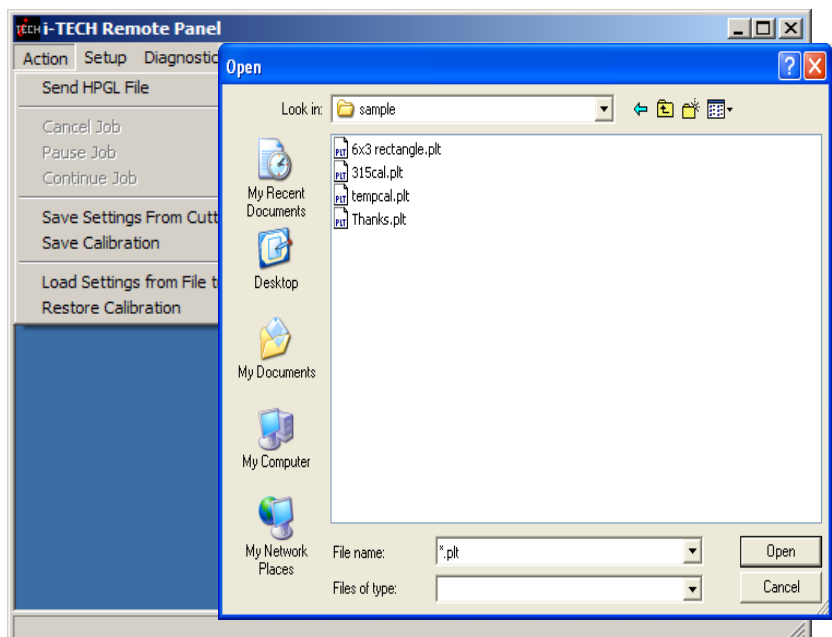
i-TECH Remote Panel

Action Setup Diagnostic

Send HPGL File

Cancel Job
Pause Job
Continue Job

Save Settings From Cutt
Save Calibration

Load Settings from File t
Restore Calibration

Open

Look in: sample

6x3 rectangle.plt
315cal.plt
tempcal.plt
Thanks.plt

My Recent Documents

Desktop

My Documents

My Computer

My Network Places

File name: *.plt

Files of type:

Open

Cancel